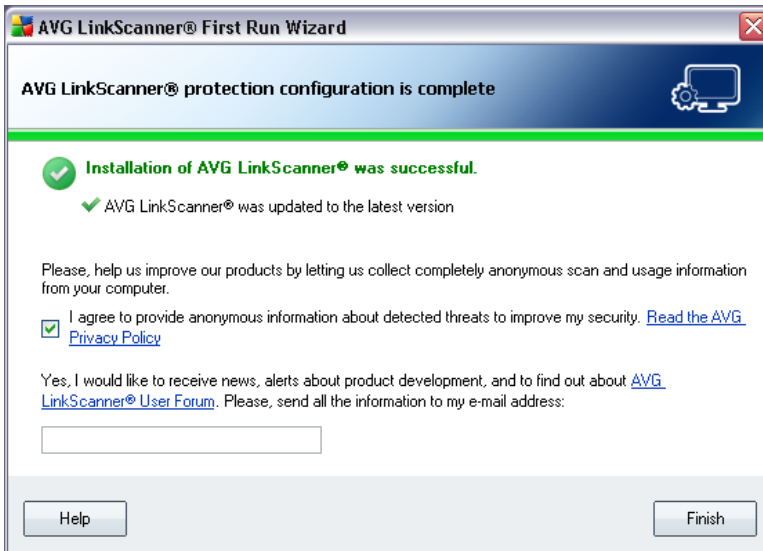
AVG LinkScanner® First Run Wizard

AVG LinkScanner® protection configuration is complete

Installation of AVG LinkScanner® was successful.

AVG LinkScanner® was updated to the latest version

Please, help us improve our products by letting us collect completely anonymous scan and usage information from your computer.

I agree to provide anonymous information about detected threats to improve my security. Read the AVG Privacy Policy

Yes, I would like to receive news, alerts about product development, and to find out about AVG LinkScanner® User Forum. Please, send all the information to my e-mail address:

Help

Finish